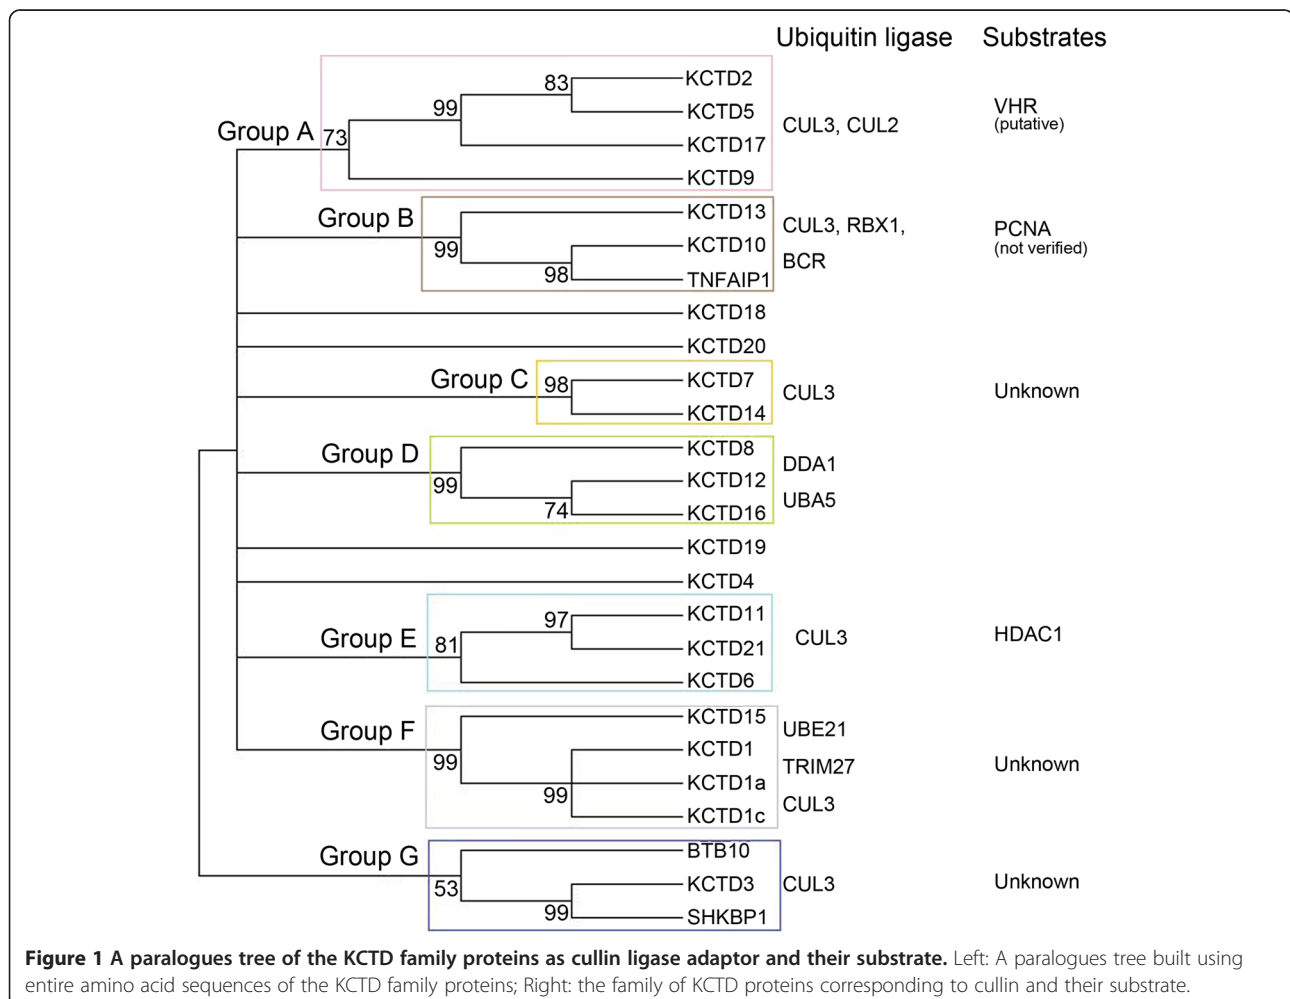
Ubiquitin ligase Substrates

Group A 73 99 83 KCTD2 KCTD5 KCTD17 KCTD9 CUL3, CUL2 VHR (putative)

Group B 99 98 KCTD13 KCTD10 TNFAIP1 CUL3, RBX1, BCR PCNA (not verified)

KCTD18

KCTD20

Group C 98 KCTD7 KCTD14 CUL3 Unknown

Group D 99 74 KCTD8 KCTD12 KCTD16 DDA1 UBA5

KCTD19

KCTD4

Group E 81 97 KCTD11 KCTD21 KCTD6 CUL3 HDAC1

Group F 99 99 KCTD15 KCTD1 KCTD1a KCTD1c UBE21 TRIM27 CUL3 Unknown

Group G 53 99 BTB10 KCTD3 SHKBP1 CUL3 Unknown

**Figure 1 A paralogues tree of the KCTD family proteins as cullin ligase adaptor and their substrate.** Left: A paralogues tree built using entire amino acid sequences of the KCTD family proteins; Right: the family of KCTD proteins corresponding to cullin and their substrate.